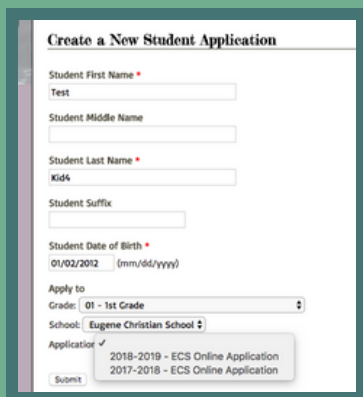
Create a New Student Application

Student First Name *
Test

Student Middle Name

Student Last Name *
Kid4

Student Suffix

Student Date of Birth *
01/02/2012 (mm/dd/yyyy)

Apply to
Grade: 01 - 1st Grade
School: Eugene Christian School
Application ✓
2018-2019 - ECS Online Application
2017-2018 - ECS Online Application

Submit